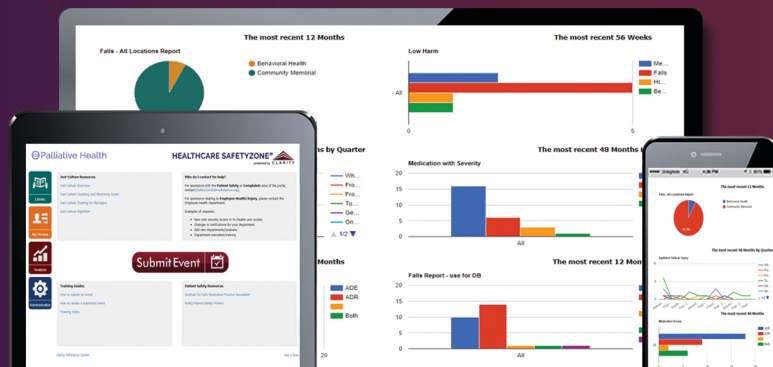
The most recent 12 Months

Falls - All Locations Report

Behavioral Health

Community Memorial

The most recent 56 Weeks

Low Harm

All

0

5

Me...

Falls

Hl...

Be...

s by Quarter

Wh...

Fro...

Fro...

Tu...

Ge...

On...

1/2

The most recent 48 Months

Medication with Severity

20

15

10

5

0

All

Months

ADE

ADR

Both

The most recent 12 M

Falls Report - use for DB

20

15

10

Palliative Health

HEALTHCARE SAFETYZONE®

powered by CLARITY

Library

My Portal

Analysis

Administration

Just Culture Resources

Who do I contact for help?

Submit Event

Training Guides

Patient Safety Resources

Clarity Reference Guide

Ask a Qu

The most recent 12 Months

Falls - All Locations Report

Behavioral Health

Community Memorial

The most recent 48 Months by Quarter

Inpatient Falls w Injury

The most recent 48 Months

Medication Errors